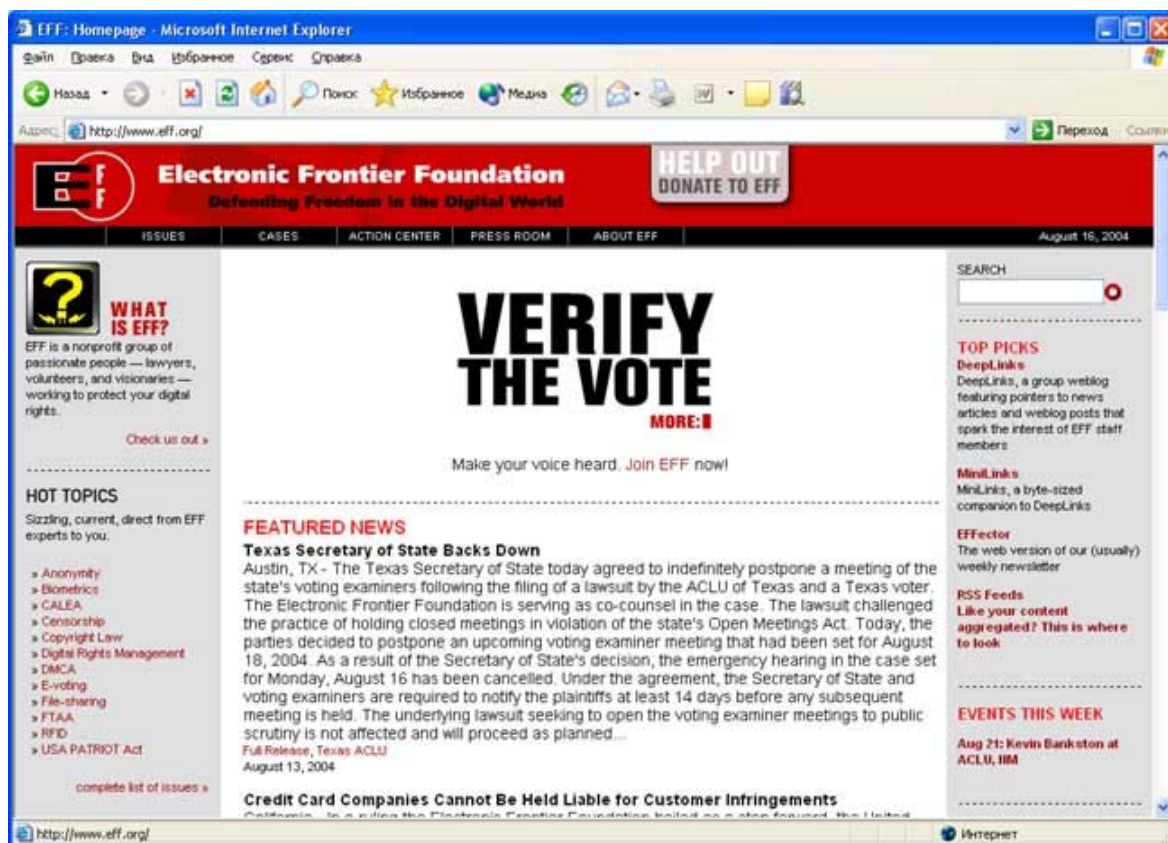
EFF: Homepage - Microsoft Internet Explorer

Файл Правка Вид Избранное Сервис Справка

Назад Поиск Избранное Медиа

Адрес http://www.eff.org/ Переход Ссылки

Electronic Frontier Foundation
Defending Freedom in the Digital World

HELP OUT
DONATE TO EFF

ISSUES CASES ACTION CENTER PRESS ROOM ABOUT EFF August 16, 2004

WHAT IS EFF?
EFF is a nonprofit group of passionate people — lawyers, volunteers, and visionaries — working to protect your digital rights.

Check us out »

HOT TOPICS
Sizzling, current, direct from EFF experts to you.

» Anonymity
» Biometrics
» CALEA
» Censorship
» Copyright Law
» Digital Rights Management
» DMCA
» E-voting
» File-sharing
» FTAA
» RFID
» USA PATRIOT Act

complete list of issues »

VERIFY THE VOTE
MORE:

Make your voice heard. Join EFF now!

FEATURED NEWS
Texas Secretary of State Backs Down
Austin, TX - The Texas Secretary of State today agreed to indefinitely postpone a meeting of the state's voting examiners following the filing of a lawsuit by the ACLU of Texas and a Texas voter. The Electronic Frontier Foundation is serving as co-counsel in the case. The lawsuit challenged the practice of holding closed meetings in violation of the state's Open Meetings Act. Today, the parties decided to postpone an upcoming voting examiner meeting that had been set for August 18, 2004. As a result of the Secretary of State's decision, the emergency hearing in the case set for Monday, August 16 has been cancelled. Under the agreement, the Secretary of State and voting examiners are required to notify the plaintiffs at least 14 days before any subsequent meeting is held. The underlying lawsuit seeking to open the voting examiner meetings to public scrutiny is not affected and will proceed as planned...
Full Release, Texas ACLU
August 13, 2004

Credit Card Companies Cannot Be Held Liable for Customer Infringements
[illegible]

SEARCH

TOP PICKS
DeepLinks
DeepLinks, a group weblog featuring pointers to news articles and weblog posts that spark the interest of EFF staff members

MiniLinks
MiniLinks, a byte-sized companion to DeepLinks

EFFector
The web version of our (usually) weekly newsletter

RSS Feeds
Like your content aggregated? This is where to look

EVENTS THIS WEEK
Aug 21: Kevin Bankston at ACLU, IIM

http://www.eff.org/ Интернет